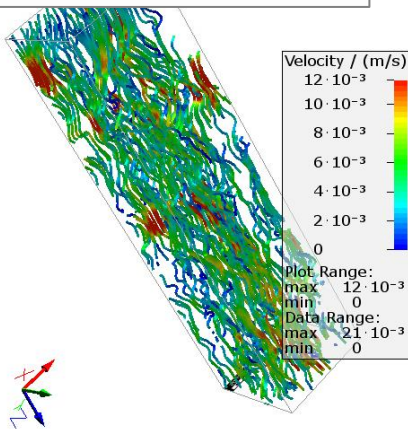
Velocity / (m/s)
$12 \cdot 10^{-3}$
$10 \cdot 10^{-3}$
$8 \cdot 10^{-3}$
$6 \cdot 10^{-3}$
$4 \cdot 10^{-3}$
$2 \cdot 10^{-3}$
0

Plot Range:
max $12 \cdot 10^{-3}$
min 0
Data Range:
max $21 \cdot 10^{-3}$
min 0

Z
X
Y